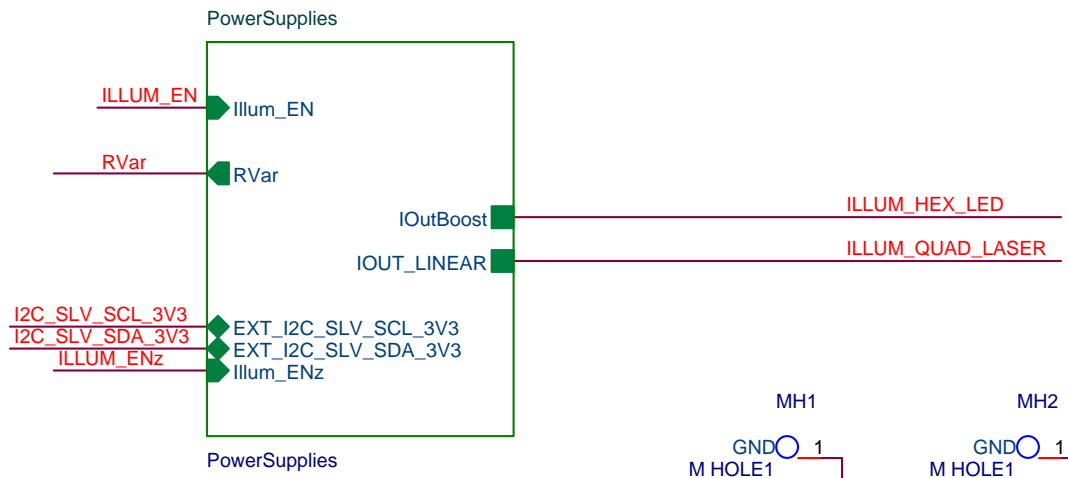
PowerSupplies

ILLUM_EN
Illum_EN

RVar
RVar

IOutBoost
ILLUM_HEX_LED

IOUT_LINEAR
ILLUM_QUAD_LASER

I2C_SLV_SCL_3V3
EXT_I2C_SLV_SCL_3V3
I2C_SLV_SDA_3V3
EXT_I2C_SLV_SDA_3V3
ILLUM_ENz
Illum_ENz

PowerSupplies

MH1
GND
1
M HOLE1

MH2
GND
1
M HOLE1